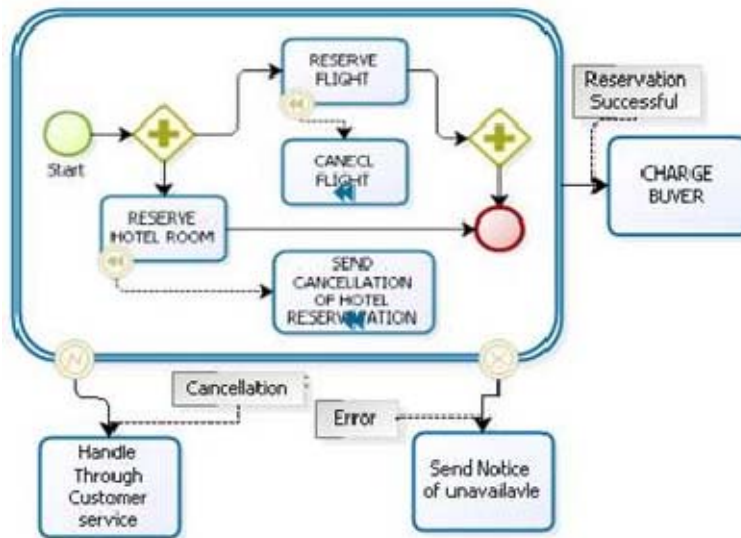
Start

RESERVE FLIGHT

CANECL FLIGHT

RESERVE HOTEL ROOM

SEND CANCELLATION OF HOTEL RESERVATION

Reservation Successful

CHARGE BUYER

Cancellation

Error

Handle Through Customer service

Send Notice of unavailavle